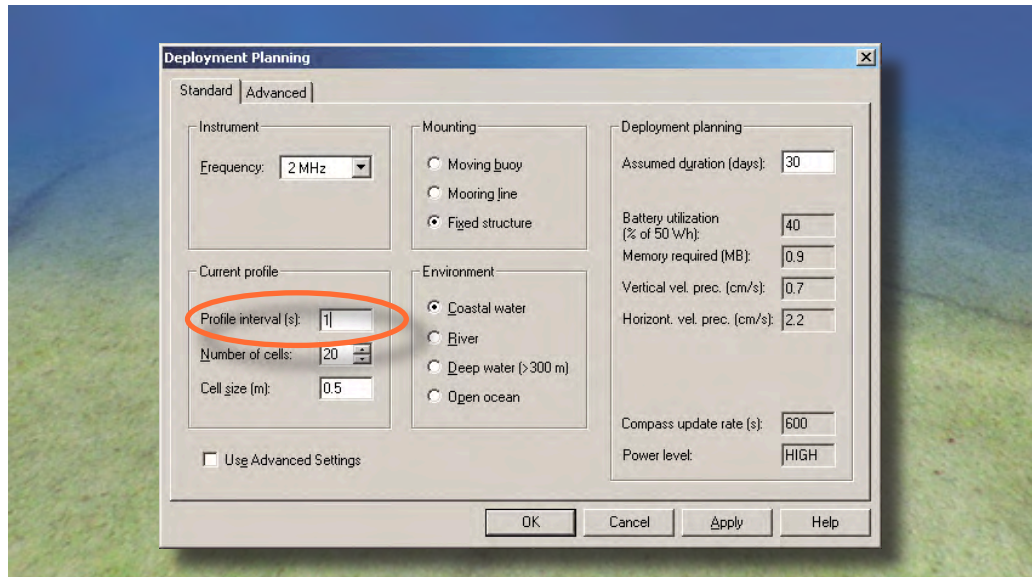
Deployment Planning

Standard | Advanced

Instrument

Frequency: 2 MHz

Current profile

Profile interval (s): 1

Number of cells: 20

Cell size (m): 0.5

Use Advanced Settings

Mounting

Moving buoy

Mooring line

Fixed structure

Environment

Coastal water

River

Deep water (>300 m)

Open ocean

Deployment planning

Assumed duration (days): 30

Battery utilization (% of 50 Wh): 40

Memory required (MB): 0.9

Vertical vel. prec. (cm/s): 0.7

Horizont. vel. prec. (cm/s): 2.2

Compass update rate (s): 600

Power level: HIGH

OK | Cancel | Apply | Help